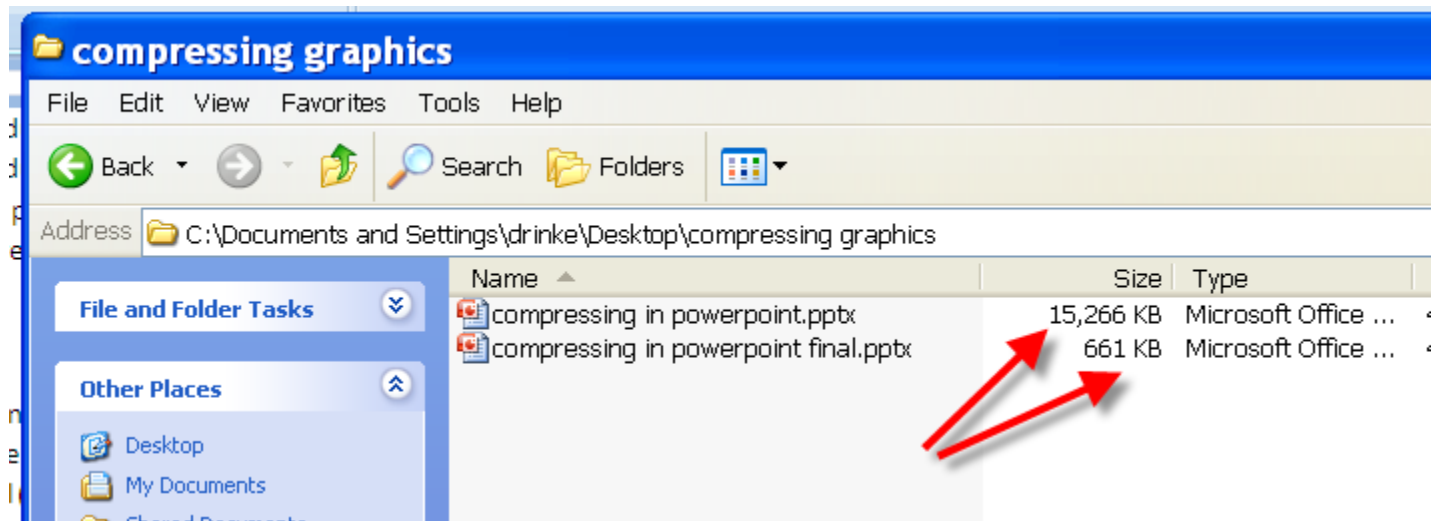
compressing graphics

File Edit View Favorites Tools Help

Back Search Folders

Address C:\Documents and Settings\drinke\Desktop\compressing graphics

File and Folder Tasks

Other Places

Desktop
My Documents
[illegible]

| Name | Size | Type |
|---|---|---|
| compressing in powerpoint.pptx | 15,266 KB | Microsoft Office ... |
| compressing in powerpoint final.pptx | 661 KB | Microsoft Office ... |